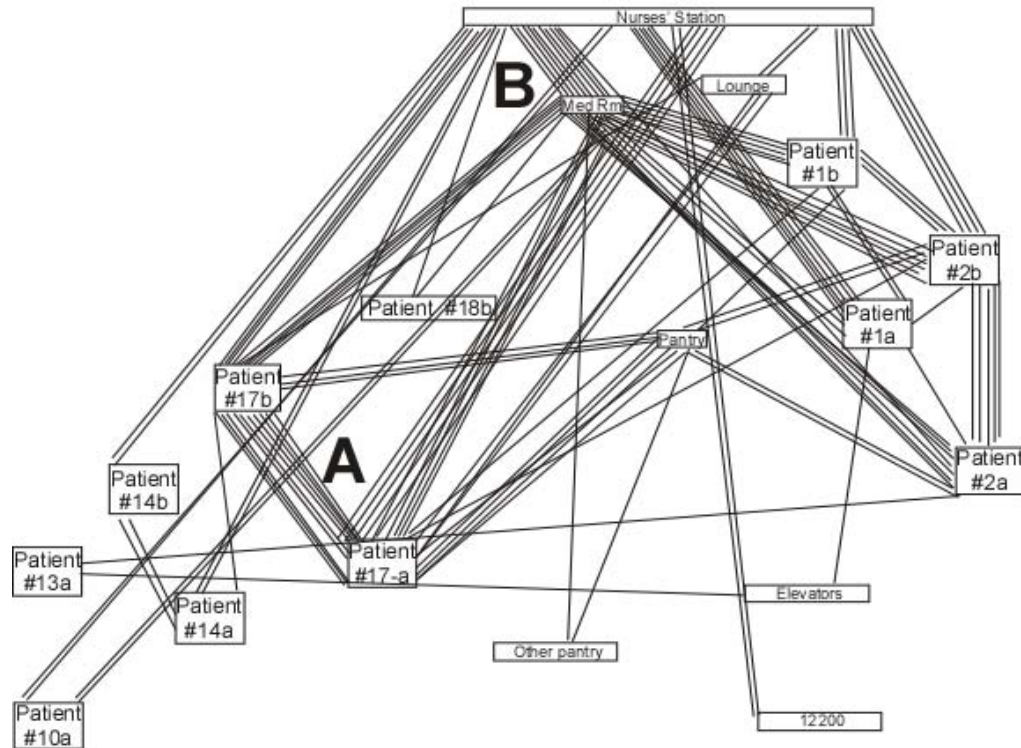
Nurses' Station

B

Med Rm

Lounge

Patient #1b

Patient #2b

Patient #18b

Patient #1a

Pantry

Patient #17b

Patient #2a

A

Patient #14b

Patient #13a

Patient #17-a

Patient #14a

Elevators

Other pantry

Patient #10a

12200